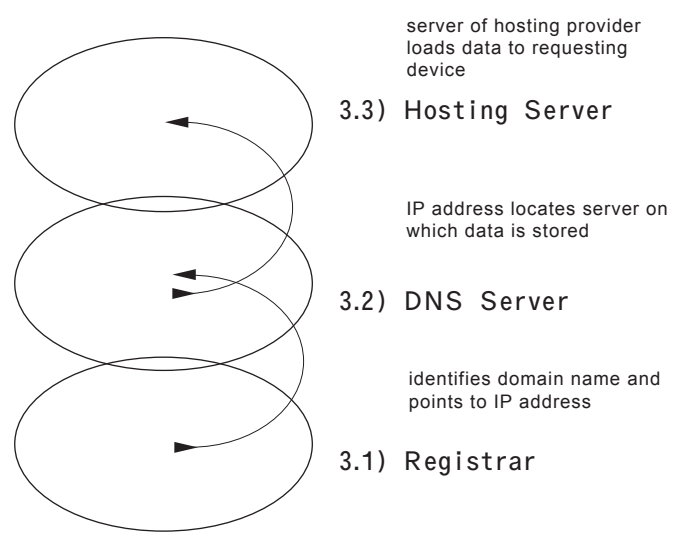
server of hosting provider loads data to requesting device

3.3) Hosting Server

IP address locates server on which data is stored

3.2) DNS Server

identifies domain name and points to IP address

3.1) Registrar